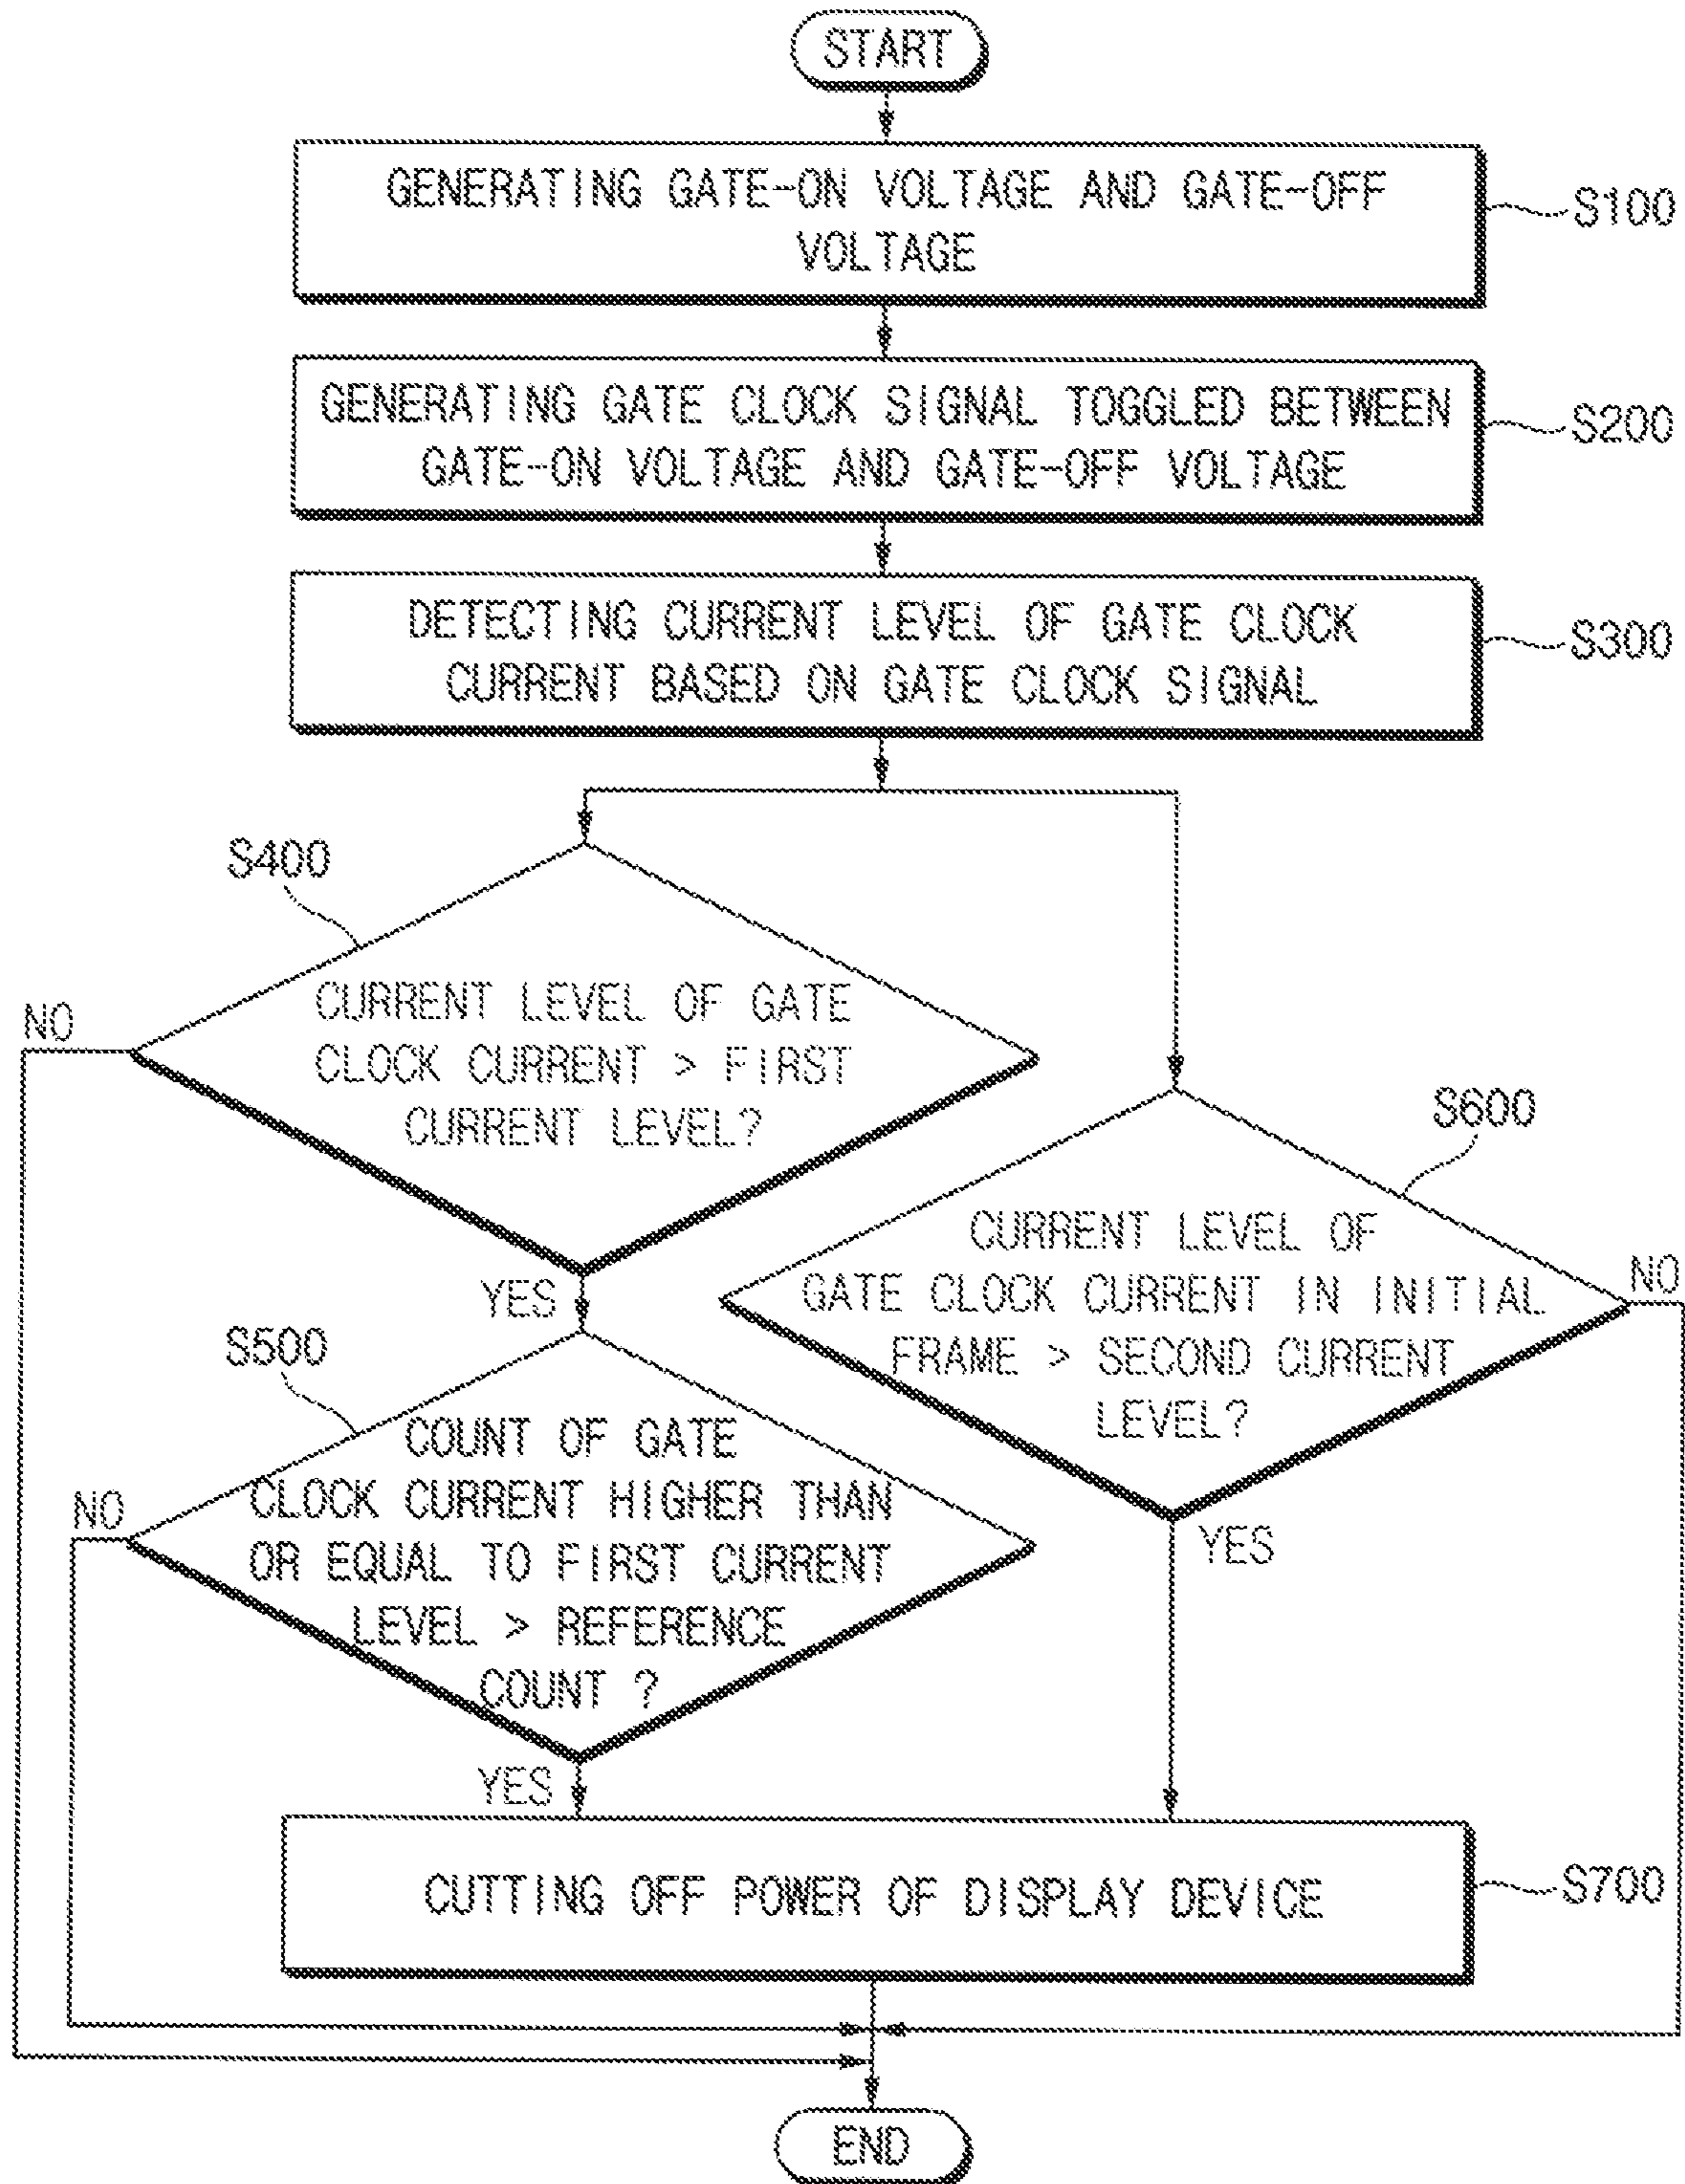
START

GENERATING GATE-ON VOLTAGE AND GATE-OFF VOLTAGE

S100

GENERATING GATE CLOCK SIGNAL TOGGLED BETWEEN GATE-ON VOLTAGE AND GATE-OFF VOLTAGE

S200

DETECTING CURRENT LEVEL OF GATE CLOCK CURRENT BASED ON GATE CLOCK SIGNAL

S300

S400

NO

CURRENT LEVEL OF GATE CLOCK CURRENT > FIRST CURRENT LEVEL?

YES

S500

NO

COUNT OF GATE CLOCK CURRENT HIGHER THAN OR EQUAL TO FIRST CURRENT LEVEL > REFERENCE COUNT ?

YES

S600

CURRENT LEVEL OF GATE CLOCK CURRENT IN INITIAL FRAME > SECOND CURRENT LEVEL?

NO

YES

CUTTING OFF POWER OF DISPLAY DEVICE

S700

END